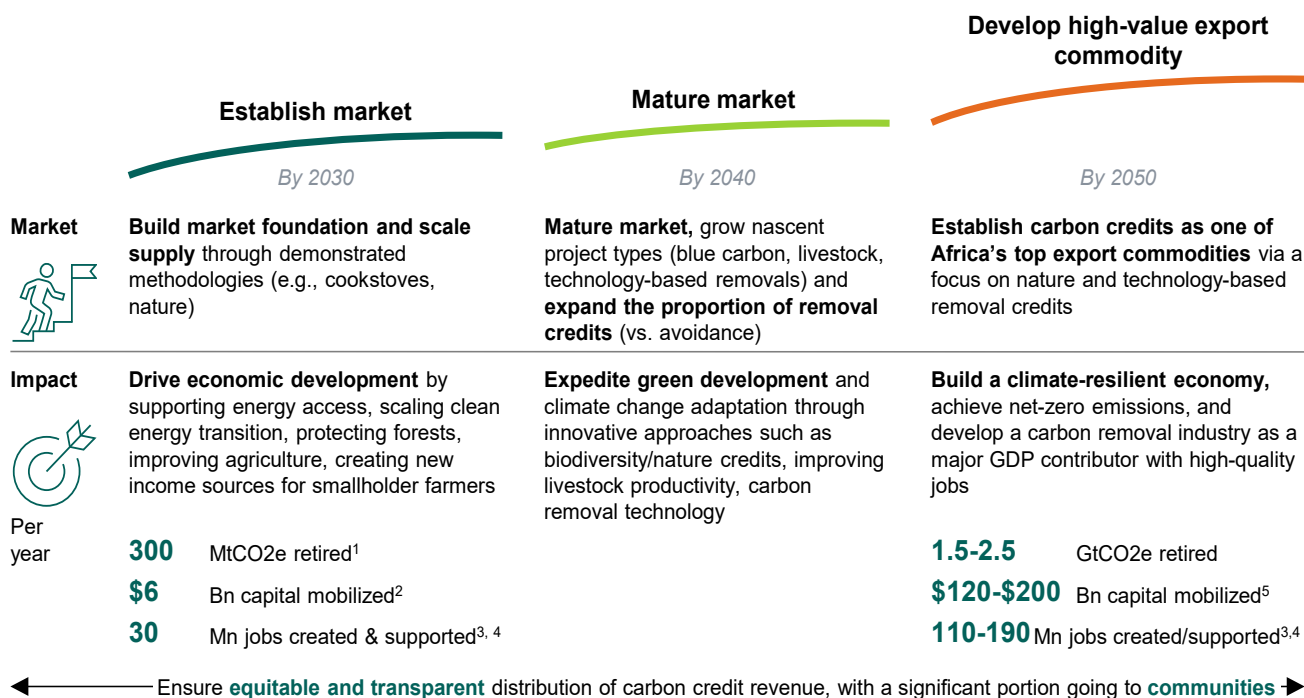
Establish market

Mature market

Develop high-value export commodity

By 2030

By 2040

By 2050

Market

Build market foundation and scale supply through demonstrated methodologies (e.g., cookstoves, nature)

Mature market, grow nascent project types (blue carbon, livestock, technology-based removals) and expand the proportion of removal credits (vs. avoidance)

Establish carbon credits as one of Africa's top export commodities via a focus on nature and technology-based removal credits

Impact

Drive economic development by supporting energy access, scaling clean energy transition, protecting forests, improving agriculture, creating new income sources for smallholder farmers

Expedite green development and climate change adaptation through innovative approaches such as biodiversity/nature credits, improving livestock productivity, carbon removal technology

Build a climate-resilient economy, achieve net-zero emissions, and develop a carbon removal industry as a major GDP contributor with high-quality jobs

Per year

300 MtCO2e retired$^{1}$

$6 Bn capital mobilized$^{2}$

30 Mn jobs created & supported$^{3, 4}$

1.5-2.5 GtCO2e retired

$120-$200 Bn capital mobilized$^{5}$

110-190 Mn jobs created/supported$^{3,4}$

Ensure equitable and transparent distribution of carbon credit revenue, with a significant portion going to communities